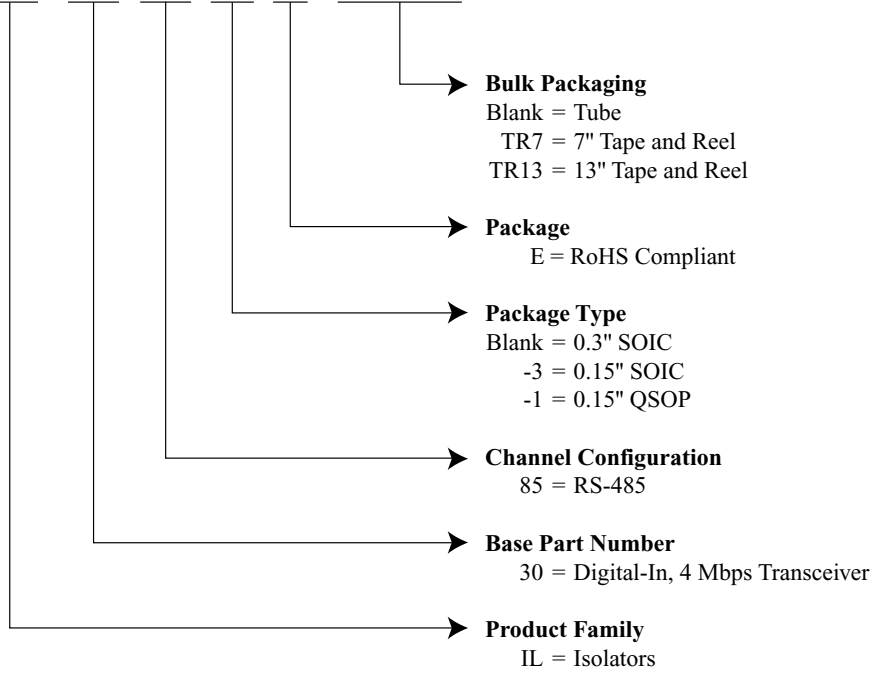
**Bulk Packaging**
Blank = Tube
TR7 = 7" Tape and Reel
TR13 = 13" Tape and Reel

**Package**
E = RoHS Compliant

**Package Type**
Blank = 0.3" SOIC
-3 = 0.15" SOIC
-1 = 0.15" QSOP

**Channel Configuration**
85 = RS-485

**Base Part Number**
30 = Digital-In, 4 Mbps Transceiver

**Product Family**
IL = Isolators